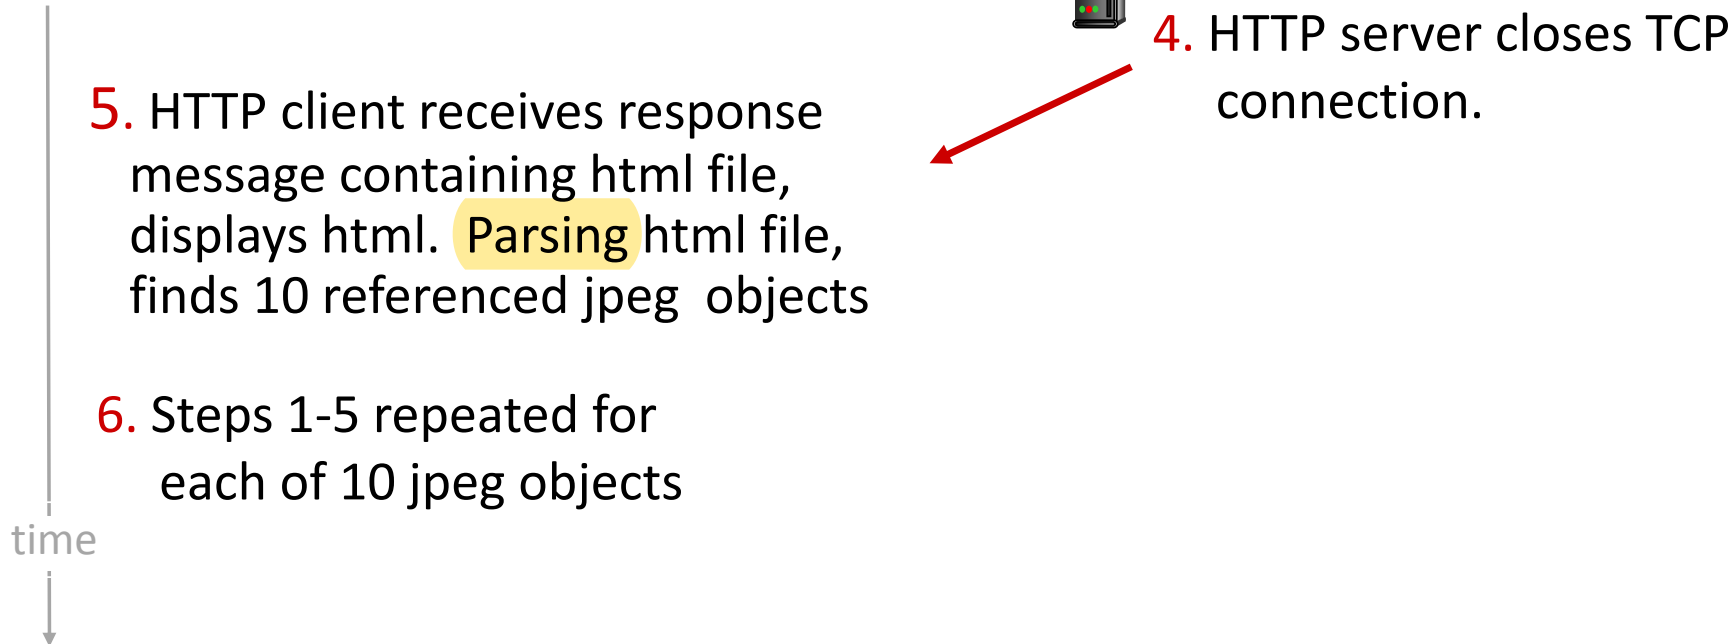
4. HTTP server closes TCP connection.

5. HTTP client receives response message containing html file, displays html. Parsing html file, finds 10 referenced jpeg objects

6. Steps 1-5 repeated for each of 10 jpeg objects

time